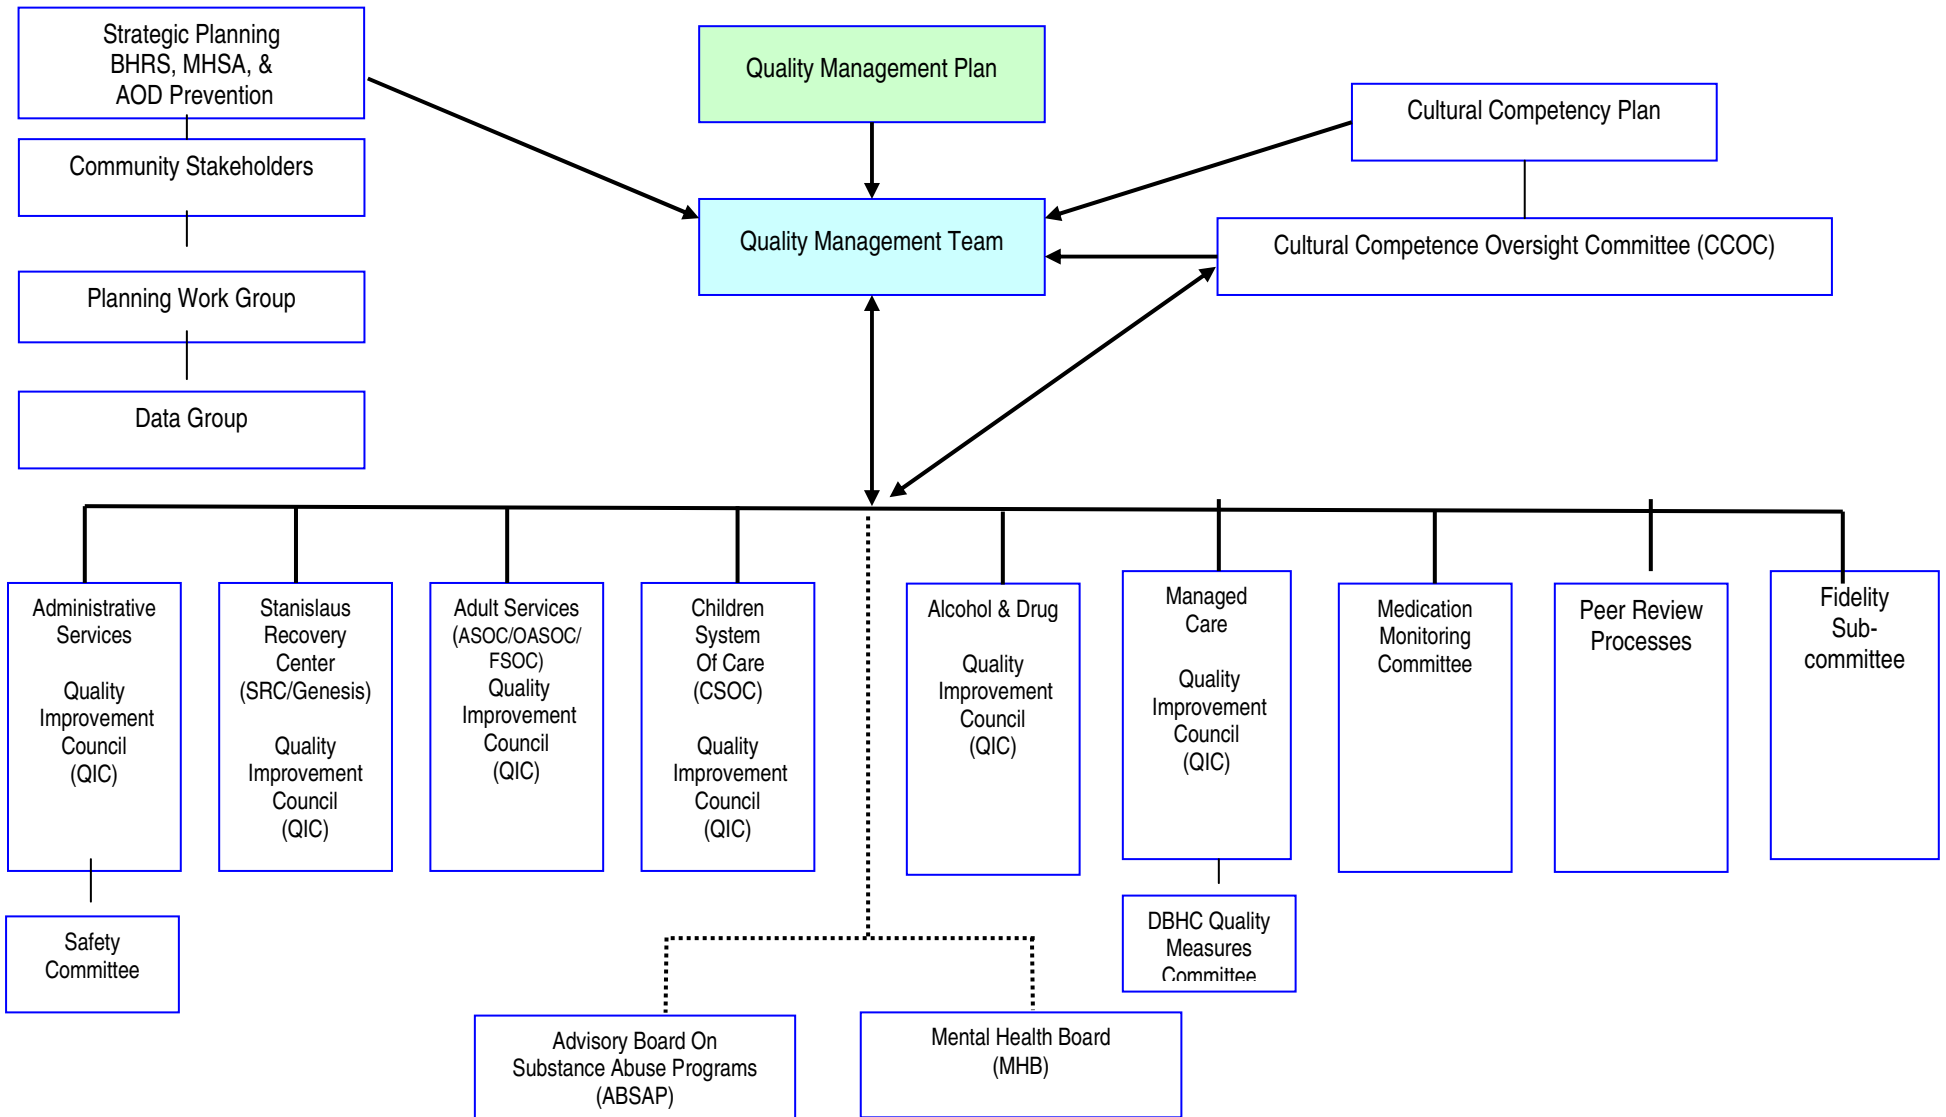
Strategic Planning
BHRS, MHSA, &
AOD Prevention

Community Stakeholders

Planning Work Group

Data Group

Quality Management Plan

Quality Management Team

Cultural Competency Plan

Cultural Competence Oversight Committee (CCOC)

Administrative Services

Quality Improvement Council (QIC)

Safety Committee

Stanislaus Recovery Center (SRC/Genesis)

Quality Improvement Council (QIC)

Adult Services (ASOC/OASOC/ FSOC) Quality Improvement Council (QIC)

Children System Of Care (CSOC)

Quality Improvement Council (QIC)

Alcohol & Drug

Quality Improvement Council (QIC)

Managed Care

Quality Improvement Council (QIC)

DBHC Quality Measures Committee

Medication Monitoring Committee

Peer Review Processes

Fidelity Sub-committee

Advisory Board On Substance Abuse Programs (ABSAP)

Mental Health Board (MHB)